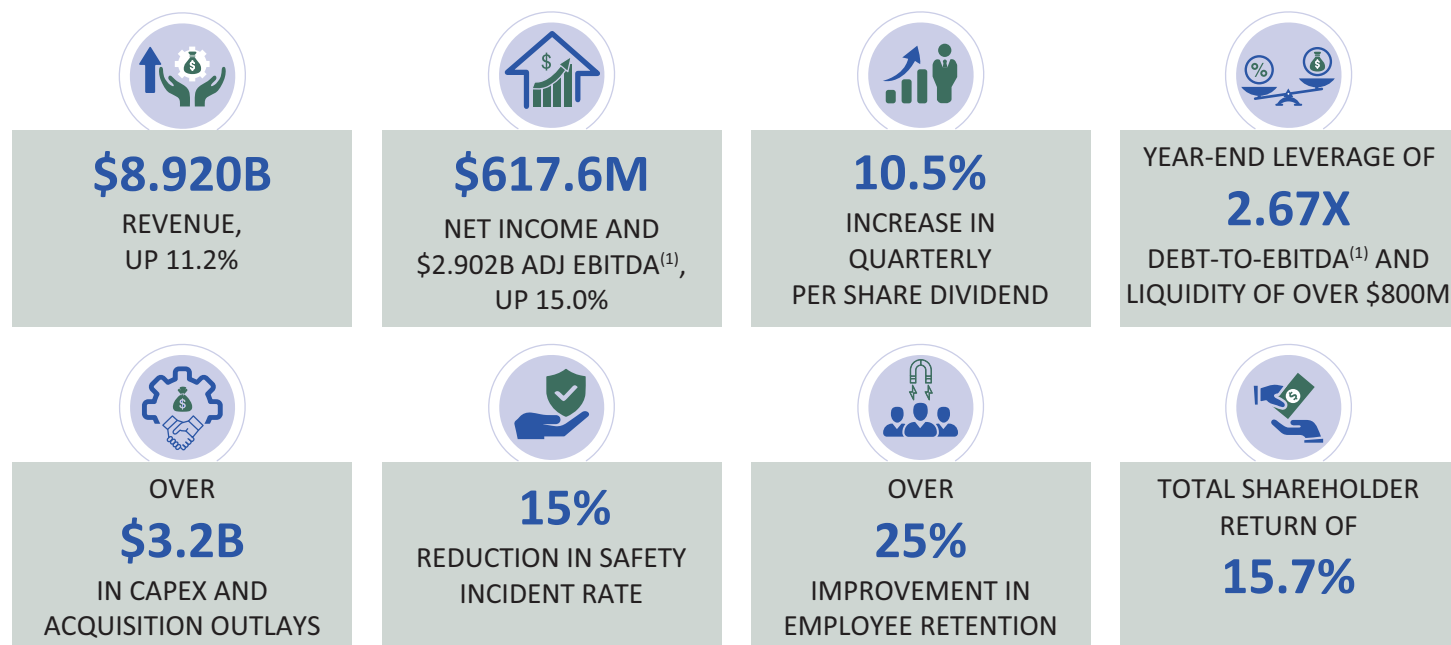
$8.920B
REVENUE, UP 11.2%

$617.6M
NET INCOME AND $2.902B ADJ EBITDA$^{(1)}$, UP 15.0%

10.5%
INCREASE IN QUARTERLY PER SHARE DIVIDEND

YEAR-END LEVERAGE OF
2.67X
DEBT-TO-EBITDA$^{(1)}$ AND LIQUIDITY OF OVER $800M

OVER
$3.2B
IN CAPEX AND ACQUISITION OUTLAYS

15%
REDUCTION IN SAFETY INCIDENT RATE

OVER
25%
IMPROVEMENT IN EMPLOYEE RETENTION

TOTAL SHAREHOLDER RETURN OF
15.7%